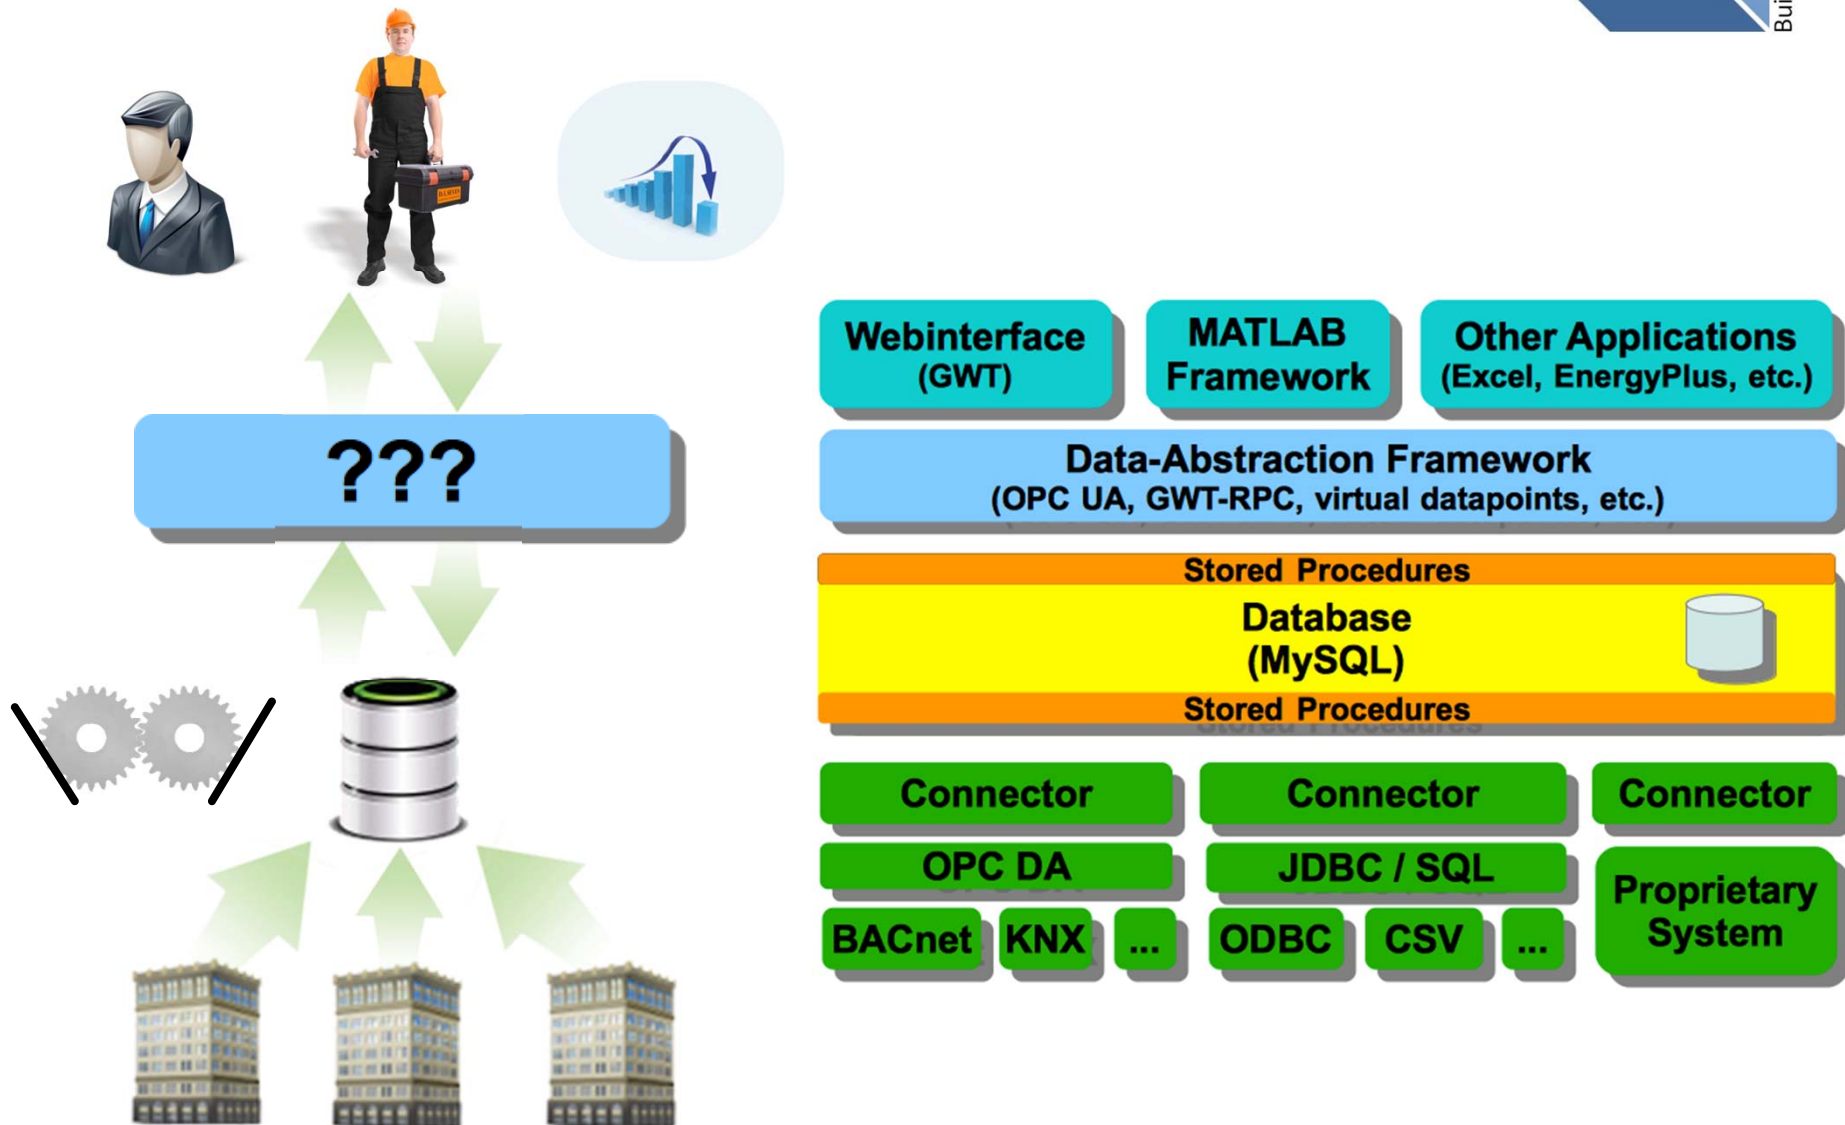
Bui

???

Webinterface (GWT)

MATLAB Framework

Other Applications (Excel, EnergyPlus, etc.)

Data-Abstraction Framework (OPC UA, GWT-RPC, virtual datapoints, etc.)

Stored Procedures

Database (MySQL)

Stored Procedures

Connector

Connector

Connector

OPC DA

JDBC / SQL

Proprietary System

BACnet

KNX

...

ODBC

CSV

...